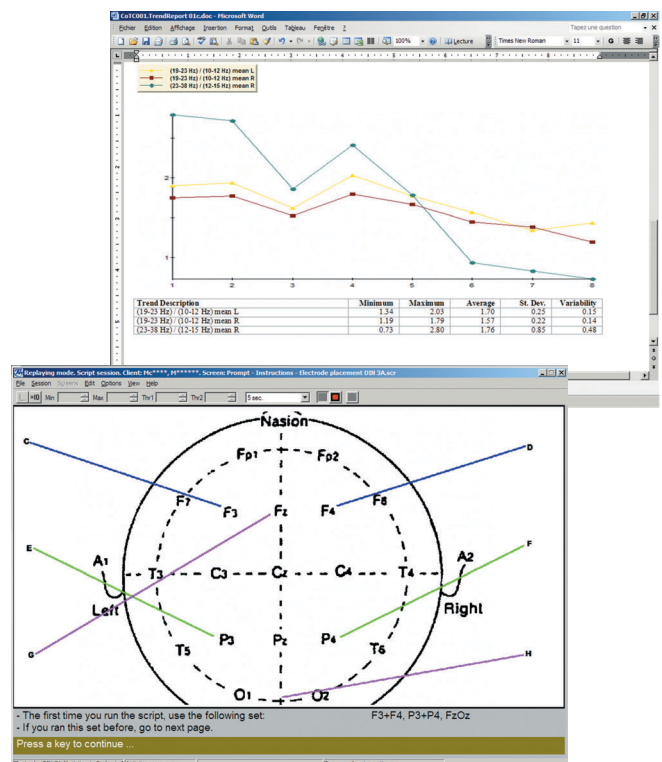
CoTC001.TrendReport 01c.doc - Microsoft Word

Fichier Edition Affichage Insertion Format Outils Tableau Fenêtre ?

Tapez une question

100% Lecture Times New Roman 11

(19-23 Hz) / (10-12 Hz) mean L
(19-23 Hz) / (10-12 Hz) mean R
(23-38 Hz) / (12-15 Hz) mean R

2

1

1 2 3 4 5 6 7 8

| Trend Description | Minimum | Maximum | Average | St. Dev. | Variability |
|---|---|---|---|---|---|
| (19-23 Hz) / (10-12 Hz) mean L | 1.34 | 2.03 | 1.70 | 0.25 | 0.15 |
| (19-23 Hz) / (10-12 Hz) mean R | 1.19 | 1.79 | 1.57 | 0.22 | 0.14 |
| (23-38 Hz) / (12-15 Hz) mean R | 0.73 | 2.80 | 1.76 | 0.85 | 0.48 |

Replaying mode. Script session. Client: Mc****, M******. Screen: Prompt - Instructions - Electrode placement 08l 3A.scr

File Session Screens Edit Options View Help

Min Max Thr1 Thr2 5 sec.

Nasion
Fp1 Fp2
F7 F8
F3 Fz F4
A1 A2
T3 C3 Cz C4 T4
Left Right
P3 Pz P4
T5 T6
O1 O2
C D E F G H

- The first time you run the script, use the following set:
F3+F4, P3+P4, FzOz
- If you ran this set before, go to next page.

Press a key to continue ...